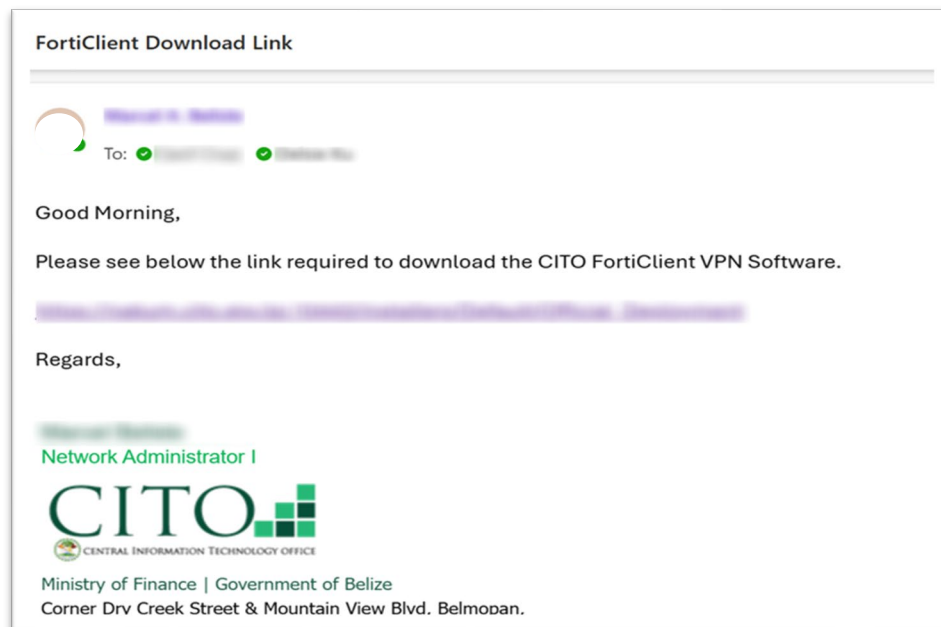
FortiClient Download Link

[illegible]

To: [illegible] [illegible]

Good Morning,

Please see below the link required to download the CITO FortiClient VPN Software.

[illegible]

Regards,

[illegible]
Network Administrator I

CITO
CENTRAL INFORMATION TECHNOLOGY OFFICE

Ministry of Finance | Government of Belize
Corner Dry Creek Street & Mountain View Blvd. Belmopan.